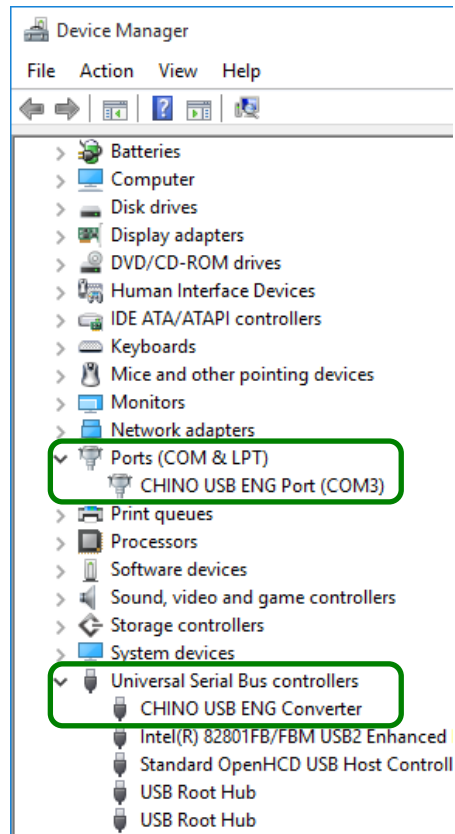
Device Manager

File Action View Help

Batteries
Computer
Disk drives
Display adapters
DVD/CD-ROM drives
Human Interface Devices
IDE ATA/ATAPI controllers
Keyboards
Mice and other pointing devices
Monitors
Network adapters
Ports (COM & LPT)
CHINO USB ENG Port (COM3)
Print queues
Processors
Software devices
Sound, video and game controllers
Storage controllers
System devices
Universal Serial Bus controllers
CHINO USB ENG Converter
Intel(R) 82801FB/FBM USB2 Enhanced
Standard OpenHCD USB Host Controll
USB Root Hub
USB Root Hub